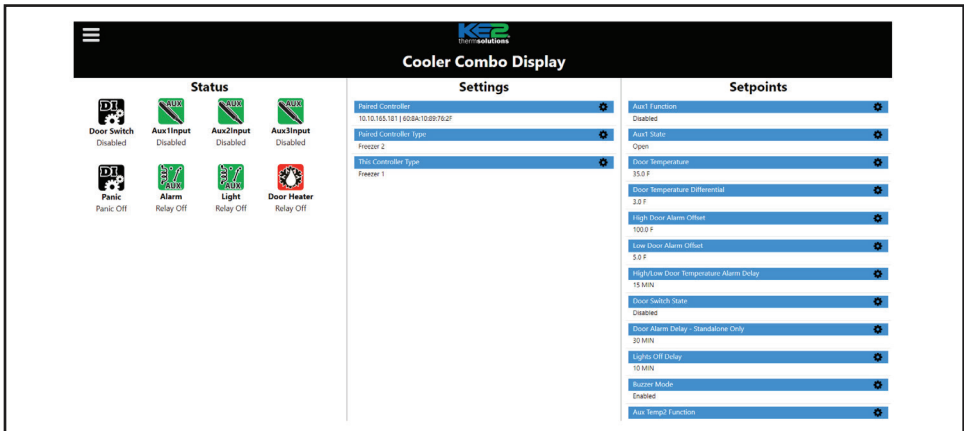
KE2 thermsolutions

Cooler Combo Display

Status

DI Door Switch Disabled

AUX Aux1Input Disabled

AUX Aux2Input Disabled

AUX Aux3Input Disabled

DI Panic Panic Off

AUX Alarm Relay Off

AUX Light Relay Off

Door Heater Relay Off

Settings

Paired Controller
10.10.165.181 | 60:8A:10:89:76:2F

Paired Controller Type
Freezer 2

This Controller Type
Freezer 1

Setpoints

Aux1 Function
Disabled

Aux1 State
Open

Door Temperature
35.0 F

Door Temperature Differential
3.0 F

High Door Alarm Offset
100.0 F

Low Door Alarm Offset
5.0 F

High/Low Door Temperature Alarm Delay
15 MIN

Door Switch State
Disabled

Door Alarm Delay - Standalone Only
30 MIN

Lights Off Delay
10 MIN

Buzzer Mode
Enabled

Aux Temp2 Function